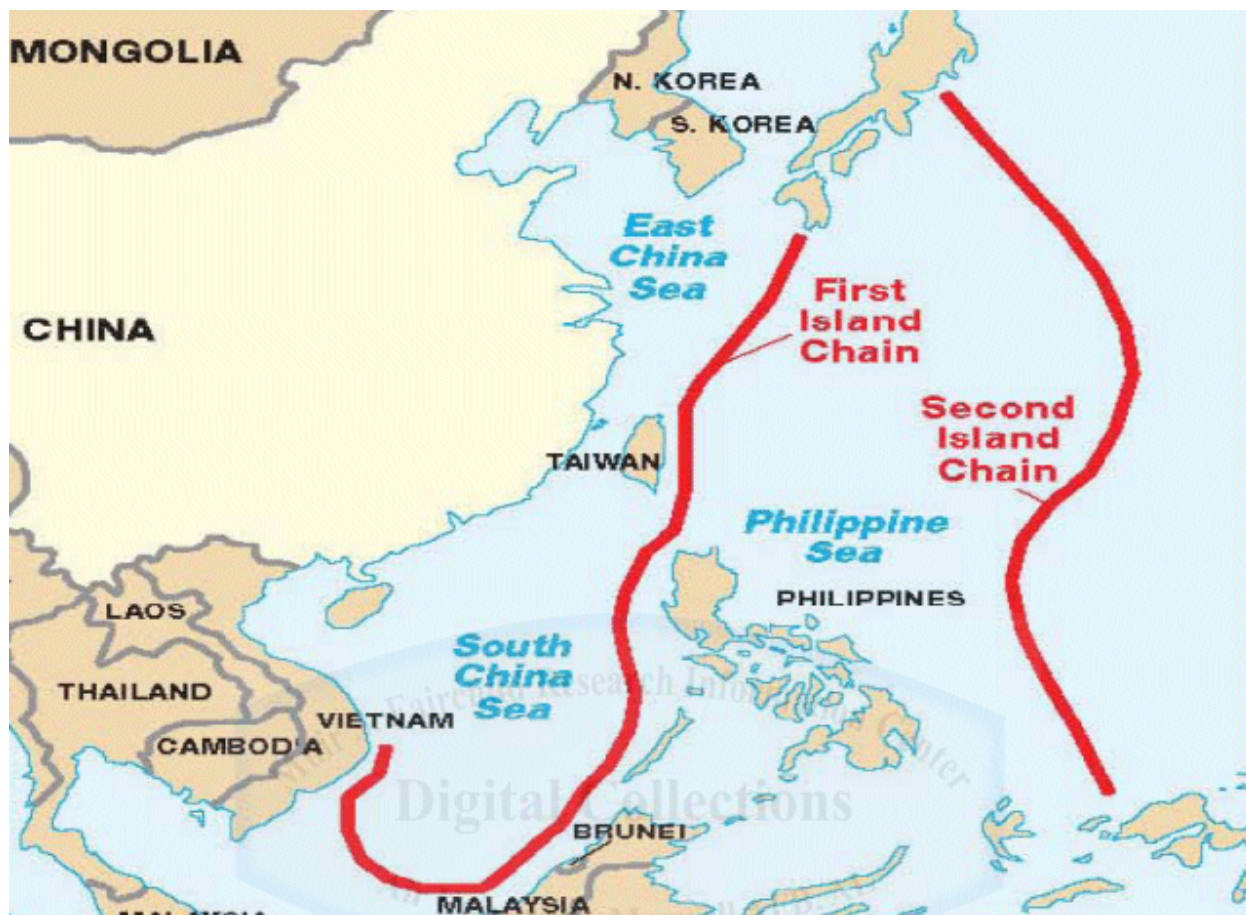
MONGOLIA

N. KOREA

S. KOREA

East China Sea

CHINA

First Island Chain

Second Island Chain

TAIWAN

Philippine Sea

PHILIPPINES

LAOS

THAILAND

South China Sea

VIETNAM

CAMBODIA

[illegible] Fairchild Research Information Center

Digital Collections

BRUNEI

MALAYSIA

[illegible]